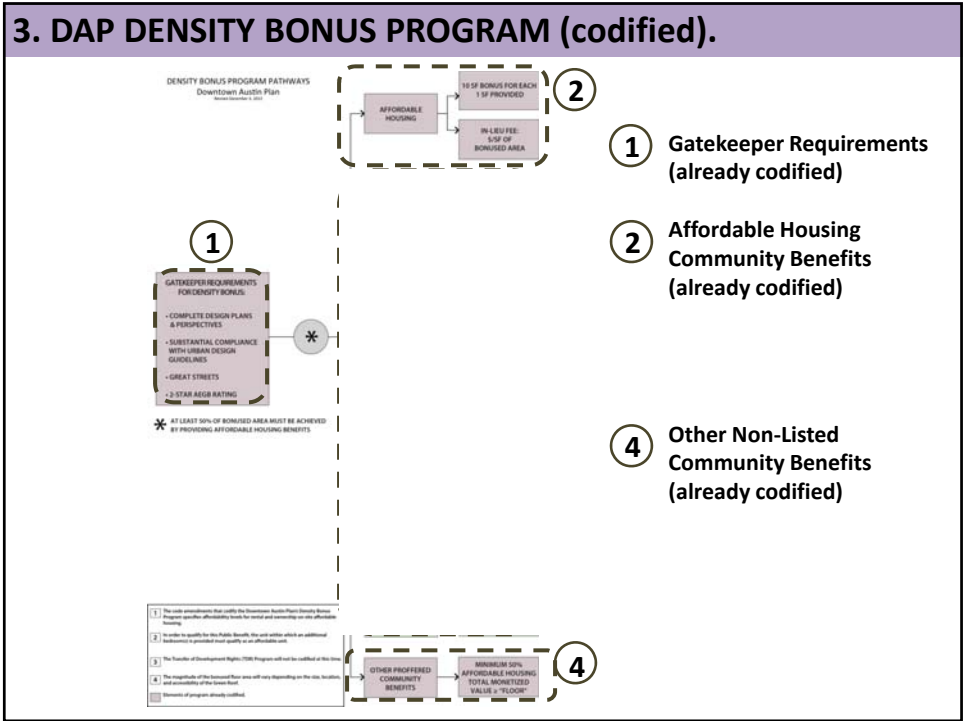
3. DAP DENSITY BONUS PROGRAM (codified).

DENSITY BONUS PROGRAM PATHWAYS
Downtown Austin Plan
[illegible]

AFFORDABLE HOUSING

10 SF BONUS FOR EACH 1 SF PROVIDED

IN-LIEU FEE: $/SF OF BONUSED AREA

2

1 Gatekeeper Requirements (already codified)

2 Affordable Housing Community Benefits (already codified)

1

GATEKEEPER REQUIREMENTS FOR DENSITY BONUS:

• COMPLETE DESIGN PLANS & PERSPECTIVES

• SUBSTANTIAL COMPLIANCE WITH URBAN DESIGN GUIDELINES

• GREAT STREETS

• 2-STAR AEGB RATING

*

* AT LEAST 50% OF BONUSED AREA MUST BE ACHIEVED BY PROVIDING AFFORDABLE HOUSING BENEFITS

4 Other Non-Listed Community Benefits (already codified)

1 The code amendments that codify the Downtown Austin Plan's Density Bonus Program specifies affordability levels for rental and ownership on-site affordable housing.

2 In order to qualify for this Public Benefit, the unit within which an additional bedroom(s) is provided must qualify as an affordable unit.

3 The Transfer of Development Rights (TDR) Program will not be codified at this time.

4 The magnitude of the bonused floor area will vary depending on the size, location, and accessibility of the Green Roof.

Elements of program already codified.

OTHER PROFFERED COMMUNITY BENEFITS

MINIMUM 50% AFFORDABLE HOUSING TOTAL MONETIZED VALUE = "FLOOR"

4